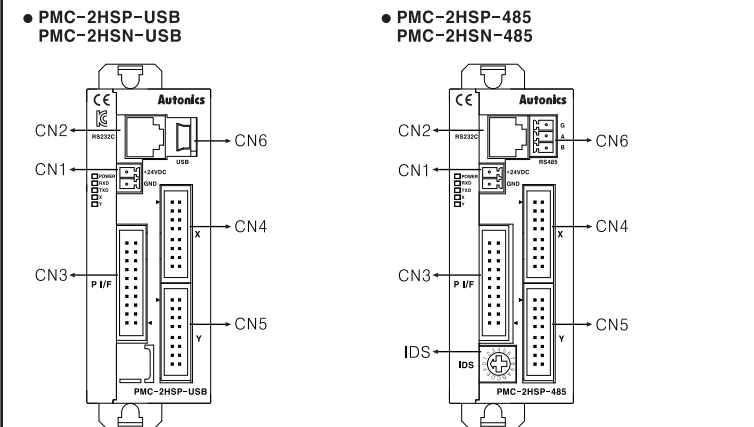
● PMC-2HSP-USB
PMC-2HSN-USB

CE
Autonics
RS232C
USB
CN2
CN6
CN1
+24VDC
GND
POWER
RXD
TXD
X
Y
CN4
X
CN3
P I/F
CN5
Y
PMC-2HSP-USB

● PMC-2HSP-485
PMC-2HSN-485

CE
Autonics
RS232C
G
A
B
RS485
CN2
CN6
CN1
+24VDC
GND
POWER
RXD
TXD
X
Y
CN4
X
CN3
P I/F
CN5
Y
IDS
IDS
PMC-2HSP-485